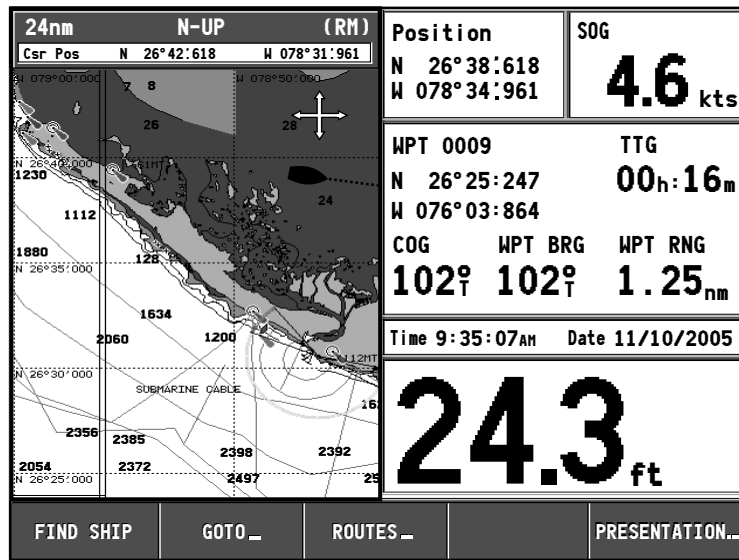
24nm N-UP (RM)
Csr Pos N 26°42.618 W 078°31.961

W 079°00.000 W 078°50.000
7 8
26 28
N 26°42.000
1230
24
1112
1880
N 26°35.000
128
1634
2060 1200
12MT
N 26°30.000
SUBMARINE CABLE
16
2356 2385
2398 2392
2054 2372
N 26°25.000 2497 25

Position
N 26°38.618
W 078°34.961

SOG
4.6 kts

WPT 0009
N 26°25.247
W 076°03.864

TTG
00h:16m

COG WPT BRG WPT RNG
102°T 102°T 1.25nm

Time 9:35:07AM Date 11/10/2005

24.3 ft

FIND SHIP | GOTO | ROUTES | | PRESENTATION